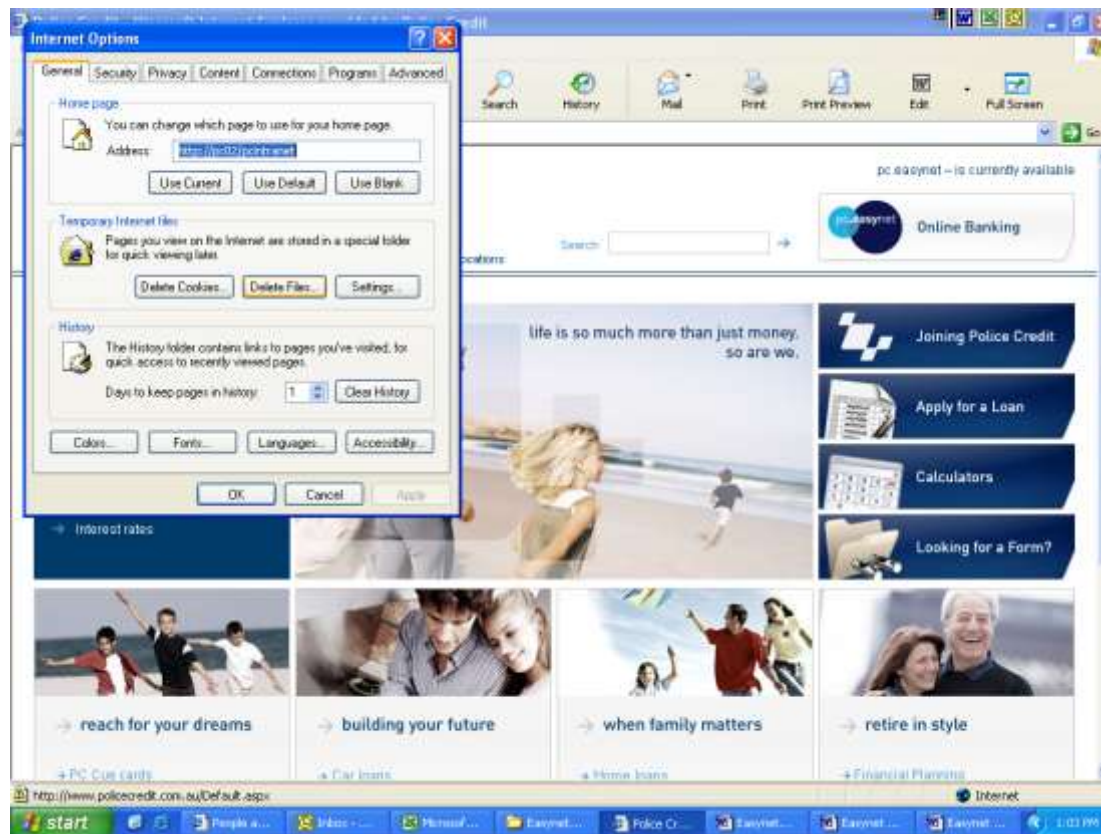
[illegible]redit

Internet Options

General | Security | Privacy | Content | Connections | Programs | Advanced

Home page
You can change which page to use for your home page.
Address: http://pc02/pcintranet
Use Current | Use Default | Use Blank

Temporary Internet files
Pages you view on the Internet are stored in a special folder for quick viewing later.
Delete Cookies... | Delete Files... | Settings...

History
The History folder contains links to pages you've visited, for quick access to recently viewed pages.
Days to keep pages in history: 1 | Clear History

Colors... | Fonts... | Languages... | Accessibility...

OK | Cancel | Apply

Search | History | Mail | Print | Print Preview | Edit | Full Screen

Go

pc easynet – is currently available

pc easynet Online Banking

Search

ocations

life is so much more than just money. so are we.

Joining Police Credit

Apply for a Loan

Calculators

Looking for a Form?

Interest rates

reach for your dreams

building your future

when family matters

retire in style

PC Cue cards

Car loans

Home loans

Financial Planning

http://www.policecredit.com.au/Default.aspx

Internet

start | People a... | Inbox - ... | Microsof... | Easynet... | Police Cr... | Easynet... | Easynet ... | Easynet ... | 1:03 PM